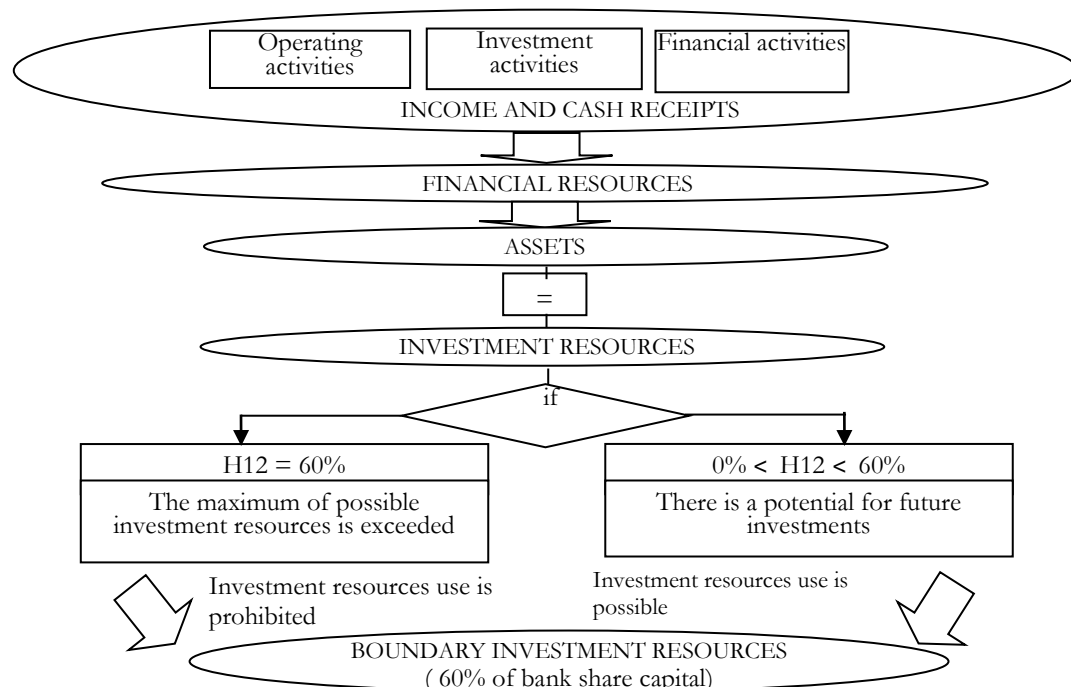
Operating activities

Investment activities

Financial activities

INCOME AND CASH RECEIPTS

FINANCIAL RESOURCES

ASSETS

=

INVESTMENT RESOURCES

if

H12 = 60%

The maximum of possible investment resources is exceeded

0% < H12 < 60%

There is a potential for future investments

Investment resources use is prohibited

Investment resources use is possible

BOUNDARY INVESTMENT RESOURCES ( 60% of bank share capital)